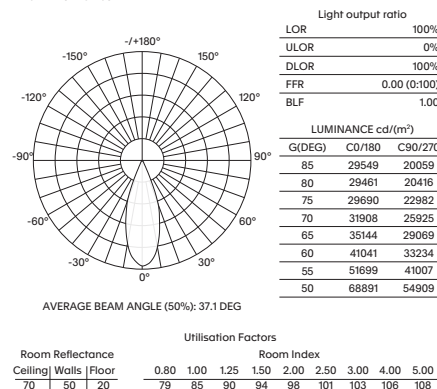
-/+180°
-150°
150°
-120°
120°
-90°
90°
-60°
60°
-30°
30°
0°

AVERAGE BEAM ANGLE (50%): 37.1 DEG

Light output ratio

| LOR | 100% |
|---|---|
| ULOR | 0% |
| DLOR | 100% |
| FFR | 0.00 (0:100) |
| BLF | 1.00 |

LUMINANCE cd/(m$^2$)

| G(DEG) | C0/180 | C90/270 |
|---|---|---|
| 85 | 29549 | 20059 |
| 80 | 29461 | 20416 |
| 75 | 29690 | 22982 |
| 70 | 31908 | 25925 |
| 65 | 35144 | 29069 |
| 60 | 41041 | 33234 |
| 55 | 51699 | 41007 |
| 50 | 68891 | 54909 |

Utilisation Factors

Room Reflectance | Room Index

| Ceiling | Walls | Floor | 0.80 | 1.00 | 1.25 | 1.50 | 2.00 | 2.50 | 3.00 | 4.00 | 5.00 |
|---|---|---|---|---|---|---|---|---|---|---|---|
| 70 | 50 | 20 | 79 | 85 | 90 | 94 | 98 | 101 | 103 | 106 | 108 |